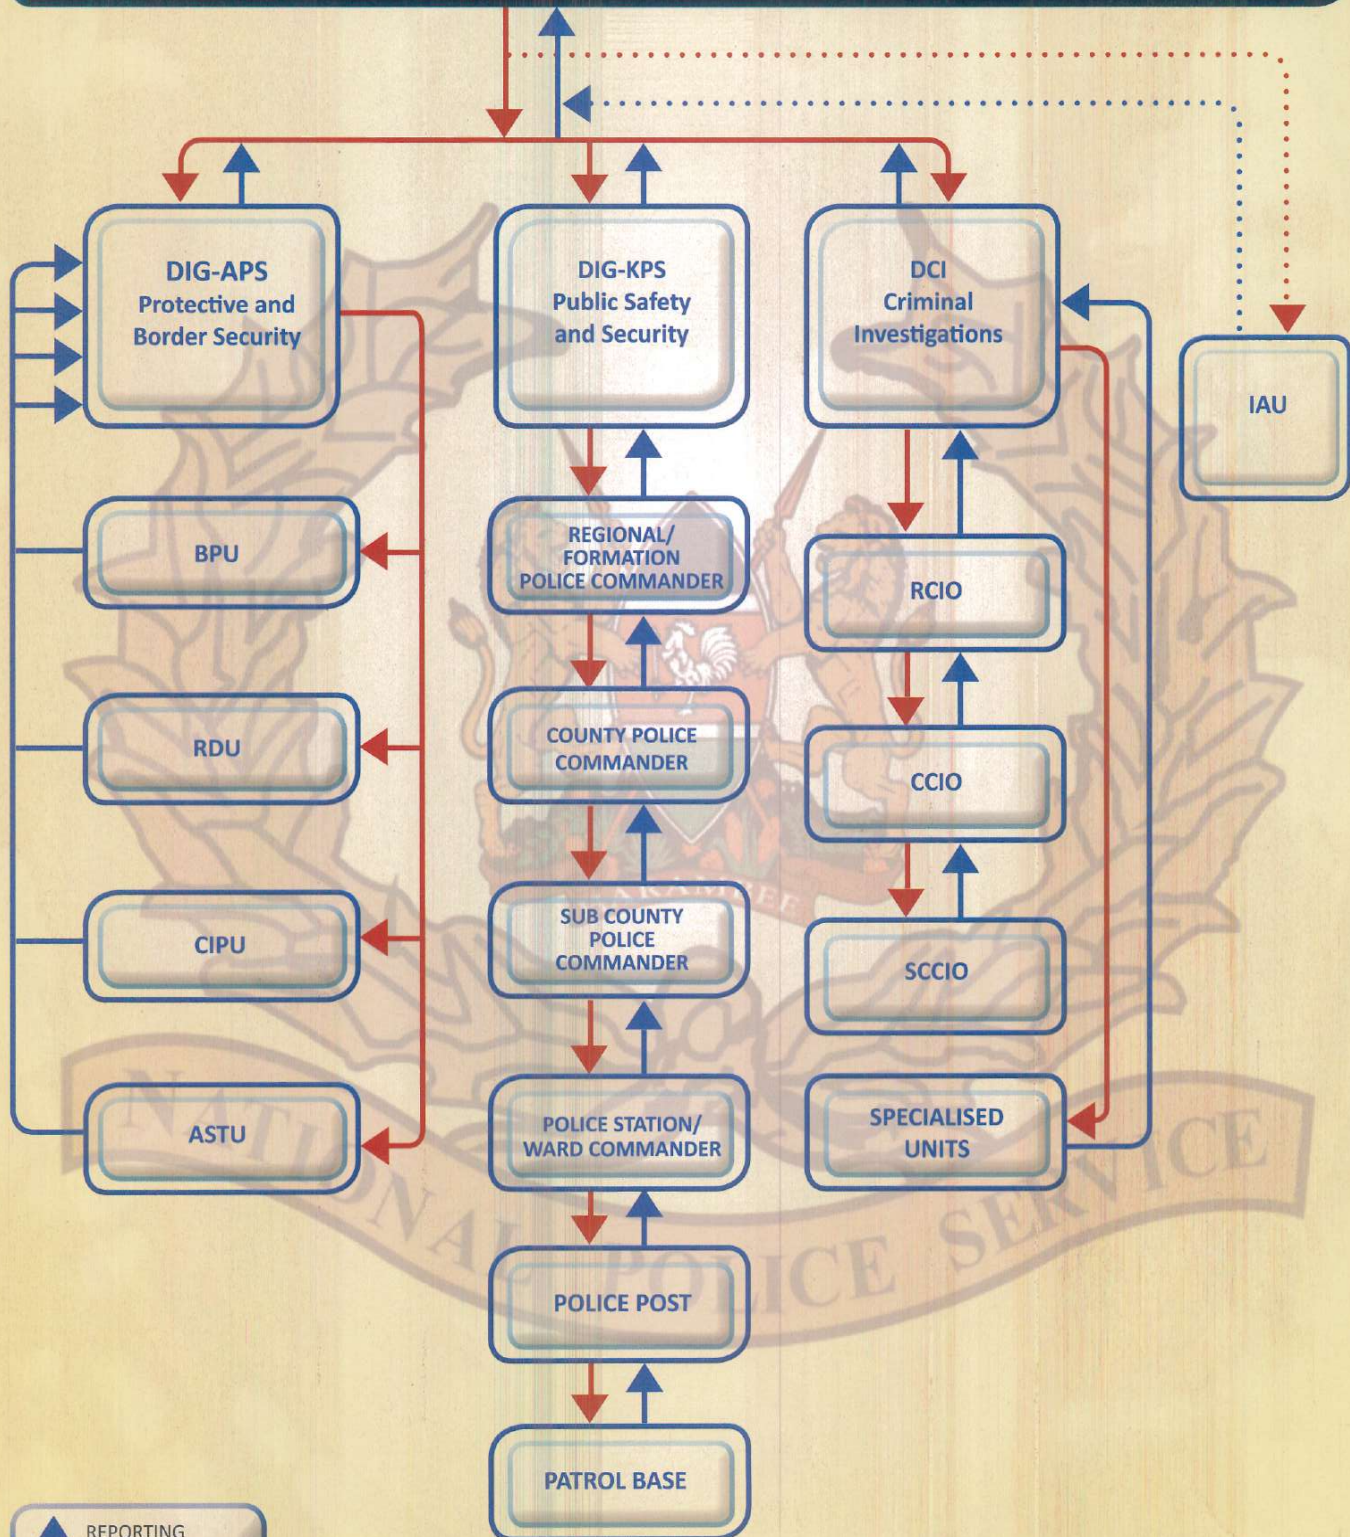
DIG-APS
Protective and
Border Security

DIG-KPS
Public Safety
and Security

DCI
Criminal
Investigations

IAU

BPU

REGIONAL/
FORMATION
POLICE COMMANDER

RCIO

RDU

COUNTY POLICE
COMMANDER

CCIO

CIPU

SUB COUNTY
POLICE
COMMANDER

SCCIO

ASTU

POLICE STATION/
WARD COMMANDER

SPECIALISED
UNITS

POLICE POST

PATROL BASE

REPORTING

NATIONAL POLICE SERVICE